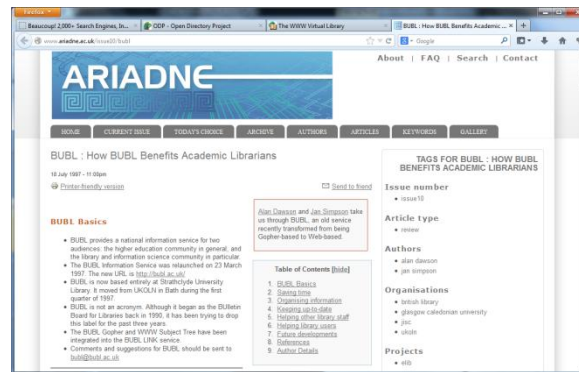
Firefox

Beaucoup! 2,000+ Search Engines, In... | ODP - Open Directory Project | The WWW Virtual Library | BUBL : How BUBL Benefits Academic ... × | +

www.ariadne.ac.uk/issue10/bubl

Google

ARIADNE

About | FAQ | Search | Contact

HOME | CURRENT ISSUE | TODAY'S CHOICE | ARCHIVE | AUTHORS | ARTICLES | KEYWORDS | GALLERY

BUBL : How BUBL Benefits Academic Librarians

10 July 1997 - 11:00pm

Printer-friendly version

Send to friend

Alan Dawson and Jan Simpson take us through BUBL, an old service recently transformed from being Gopher-based to Web-based.

BUBL Basics

- BUBL provides a national information service for two audiences: the higher education community in general; and the library and information science community in particular.
- The BUBL Information Service was relaunched on 23 March 1997. The new URL is http://bubl.ac.uk/
- BUBL is now based entirely at Strathclyde University Library. It moved from UKOLN in Bath during the first quarter of 1997.
- BUBL is not an acronym. Although it began as the BUlletin Board for Libraries back in 1990, it has been trying to drop this label for the past three years.
- The BUBL Gopher and WWW Subject Tree have been integrated into the BUBL LINK service.
- Comments and suggestions for BUBL should be sent to bubl@bubl.ac.uk

Table of Contents [hide]

1. BUBL Basics
2. Saving time
3. Organising information
4. Keeping up-to-date
5. Helping other library staff
6. Helping library users
7. Future developments
8. References
9. Author Details

TAGS FOR BUBL : HOW BUBL BENEFITS ACADEMIC LIBRARIANS

Issue number
- issue10

Article type
- review

Authors
- alan dawson
- jan simpson

Organisations
- british library
- glasgow caledonian university
- jisc
- ukoln

Projects
- elib